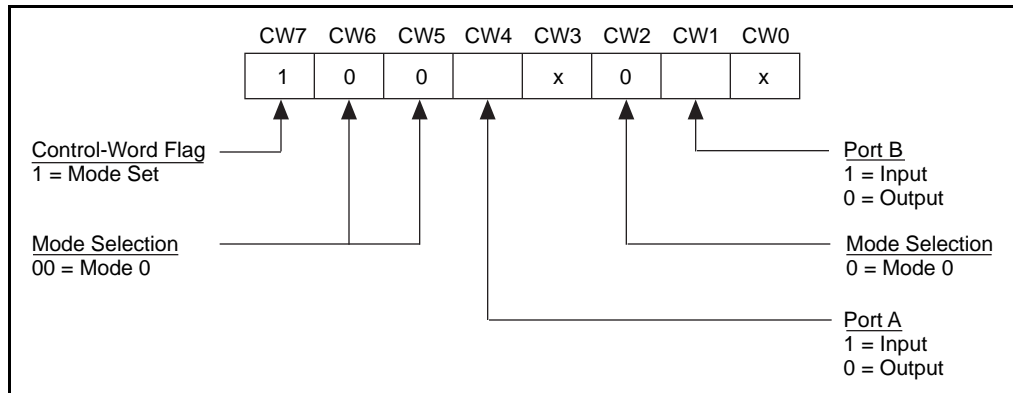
| CW7 | CW6 | CW5 | CW4 | CW3 | CW2 | CW1 | CW0 |
|---|---|---|---|---|---|---|---|
| 1 | 0 | 0 |  | x | 0 |  | x |

Control-Word Flag
1 = Mode Set

Mode Selection
00 = Mode 0

Port B
1 = Input
0 = Output

Mode Selection
0 = Mode 0

Port A
1 = Input
0 = Output